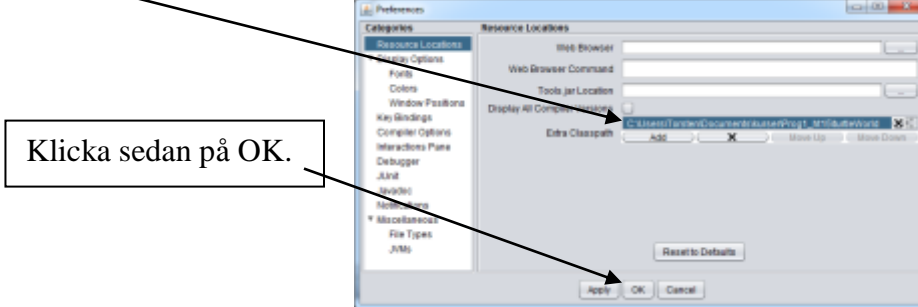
Preferences

Categories
Resource Locations
Display Options
Fonts
Colors
Window Positions
Key Bindings
Compiler Options
Interactions Pane
Debugger
JUnit
Javadoc
Notifications
Miscellaneous
File Types
JVMs

Resource Locations
Web Browser
Web Browser Command
Tools.jar Location
Display All Compiler Versions
Extra Classpath
C:\Users\Torsten\Documents\kurser\Prog1_ht\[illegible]\BlueWorld
Add
Move Up
Move Down
Reset to Defaults

Apply
OK
Cancel

Klicka sedan på OK.